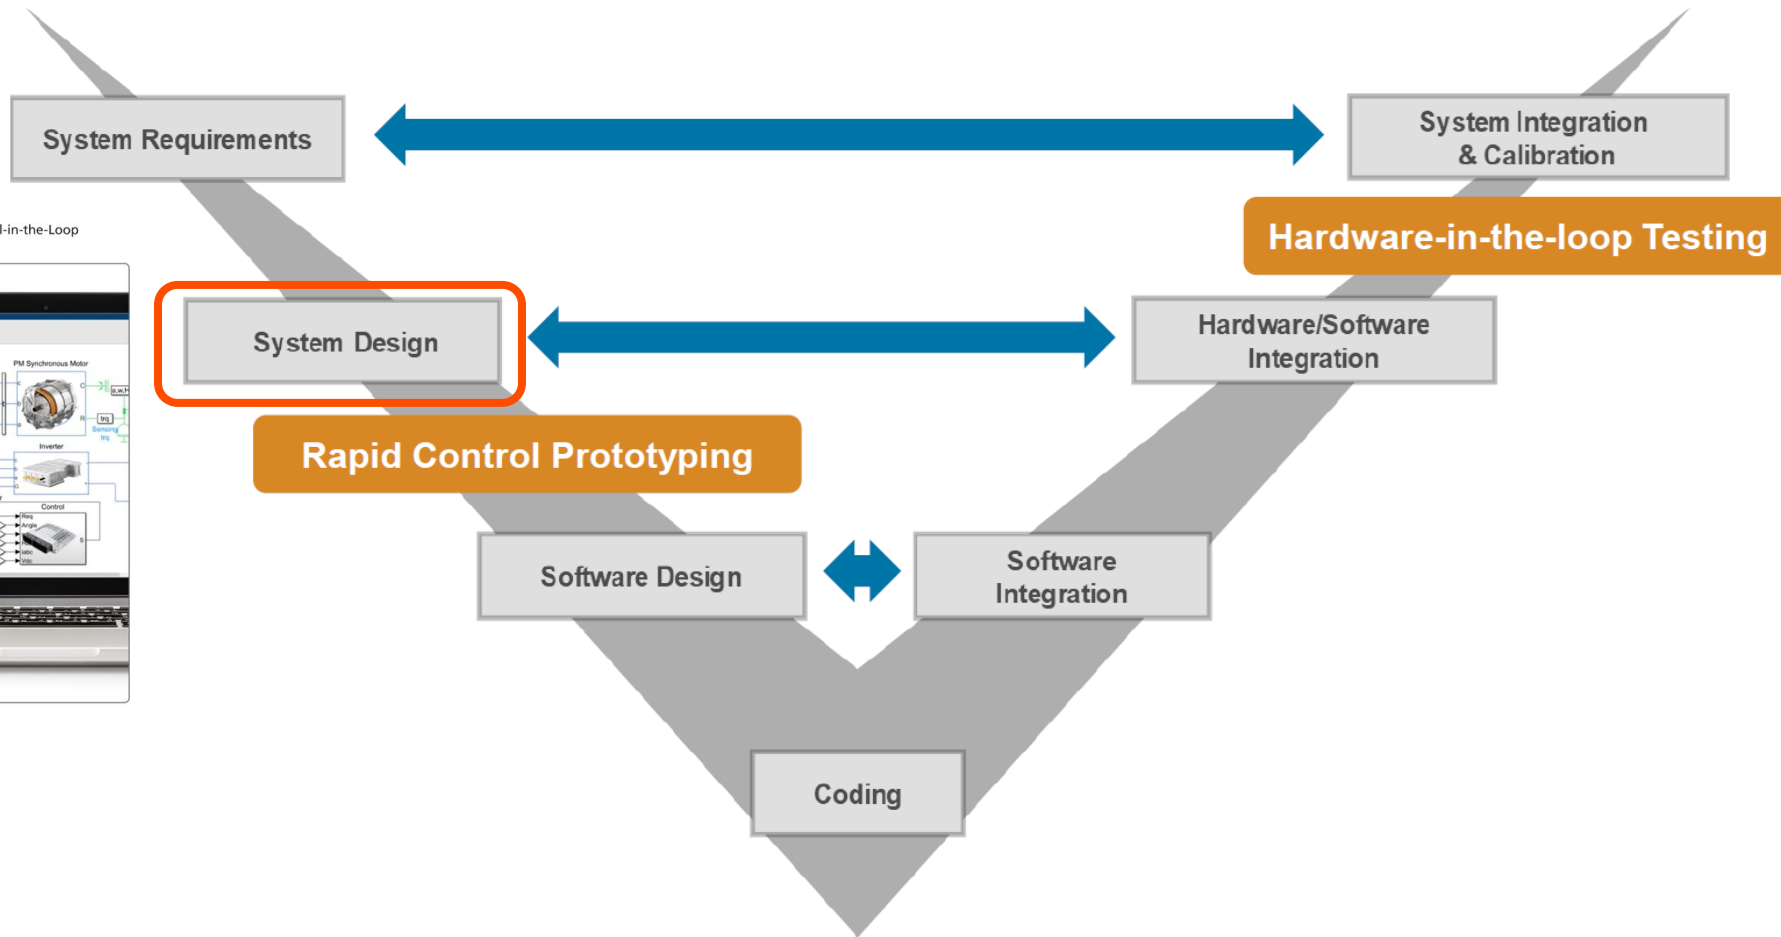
System Requirements

System Integration & Calibration

Hardware-in-the-loop Testing

l-in-the-Loop

PM Synchronous Motor

Inverter

Control

System Design

Hardware/Software Integration

Rapid Control Prototyping

Software Design

Software Integration

Coding